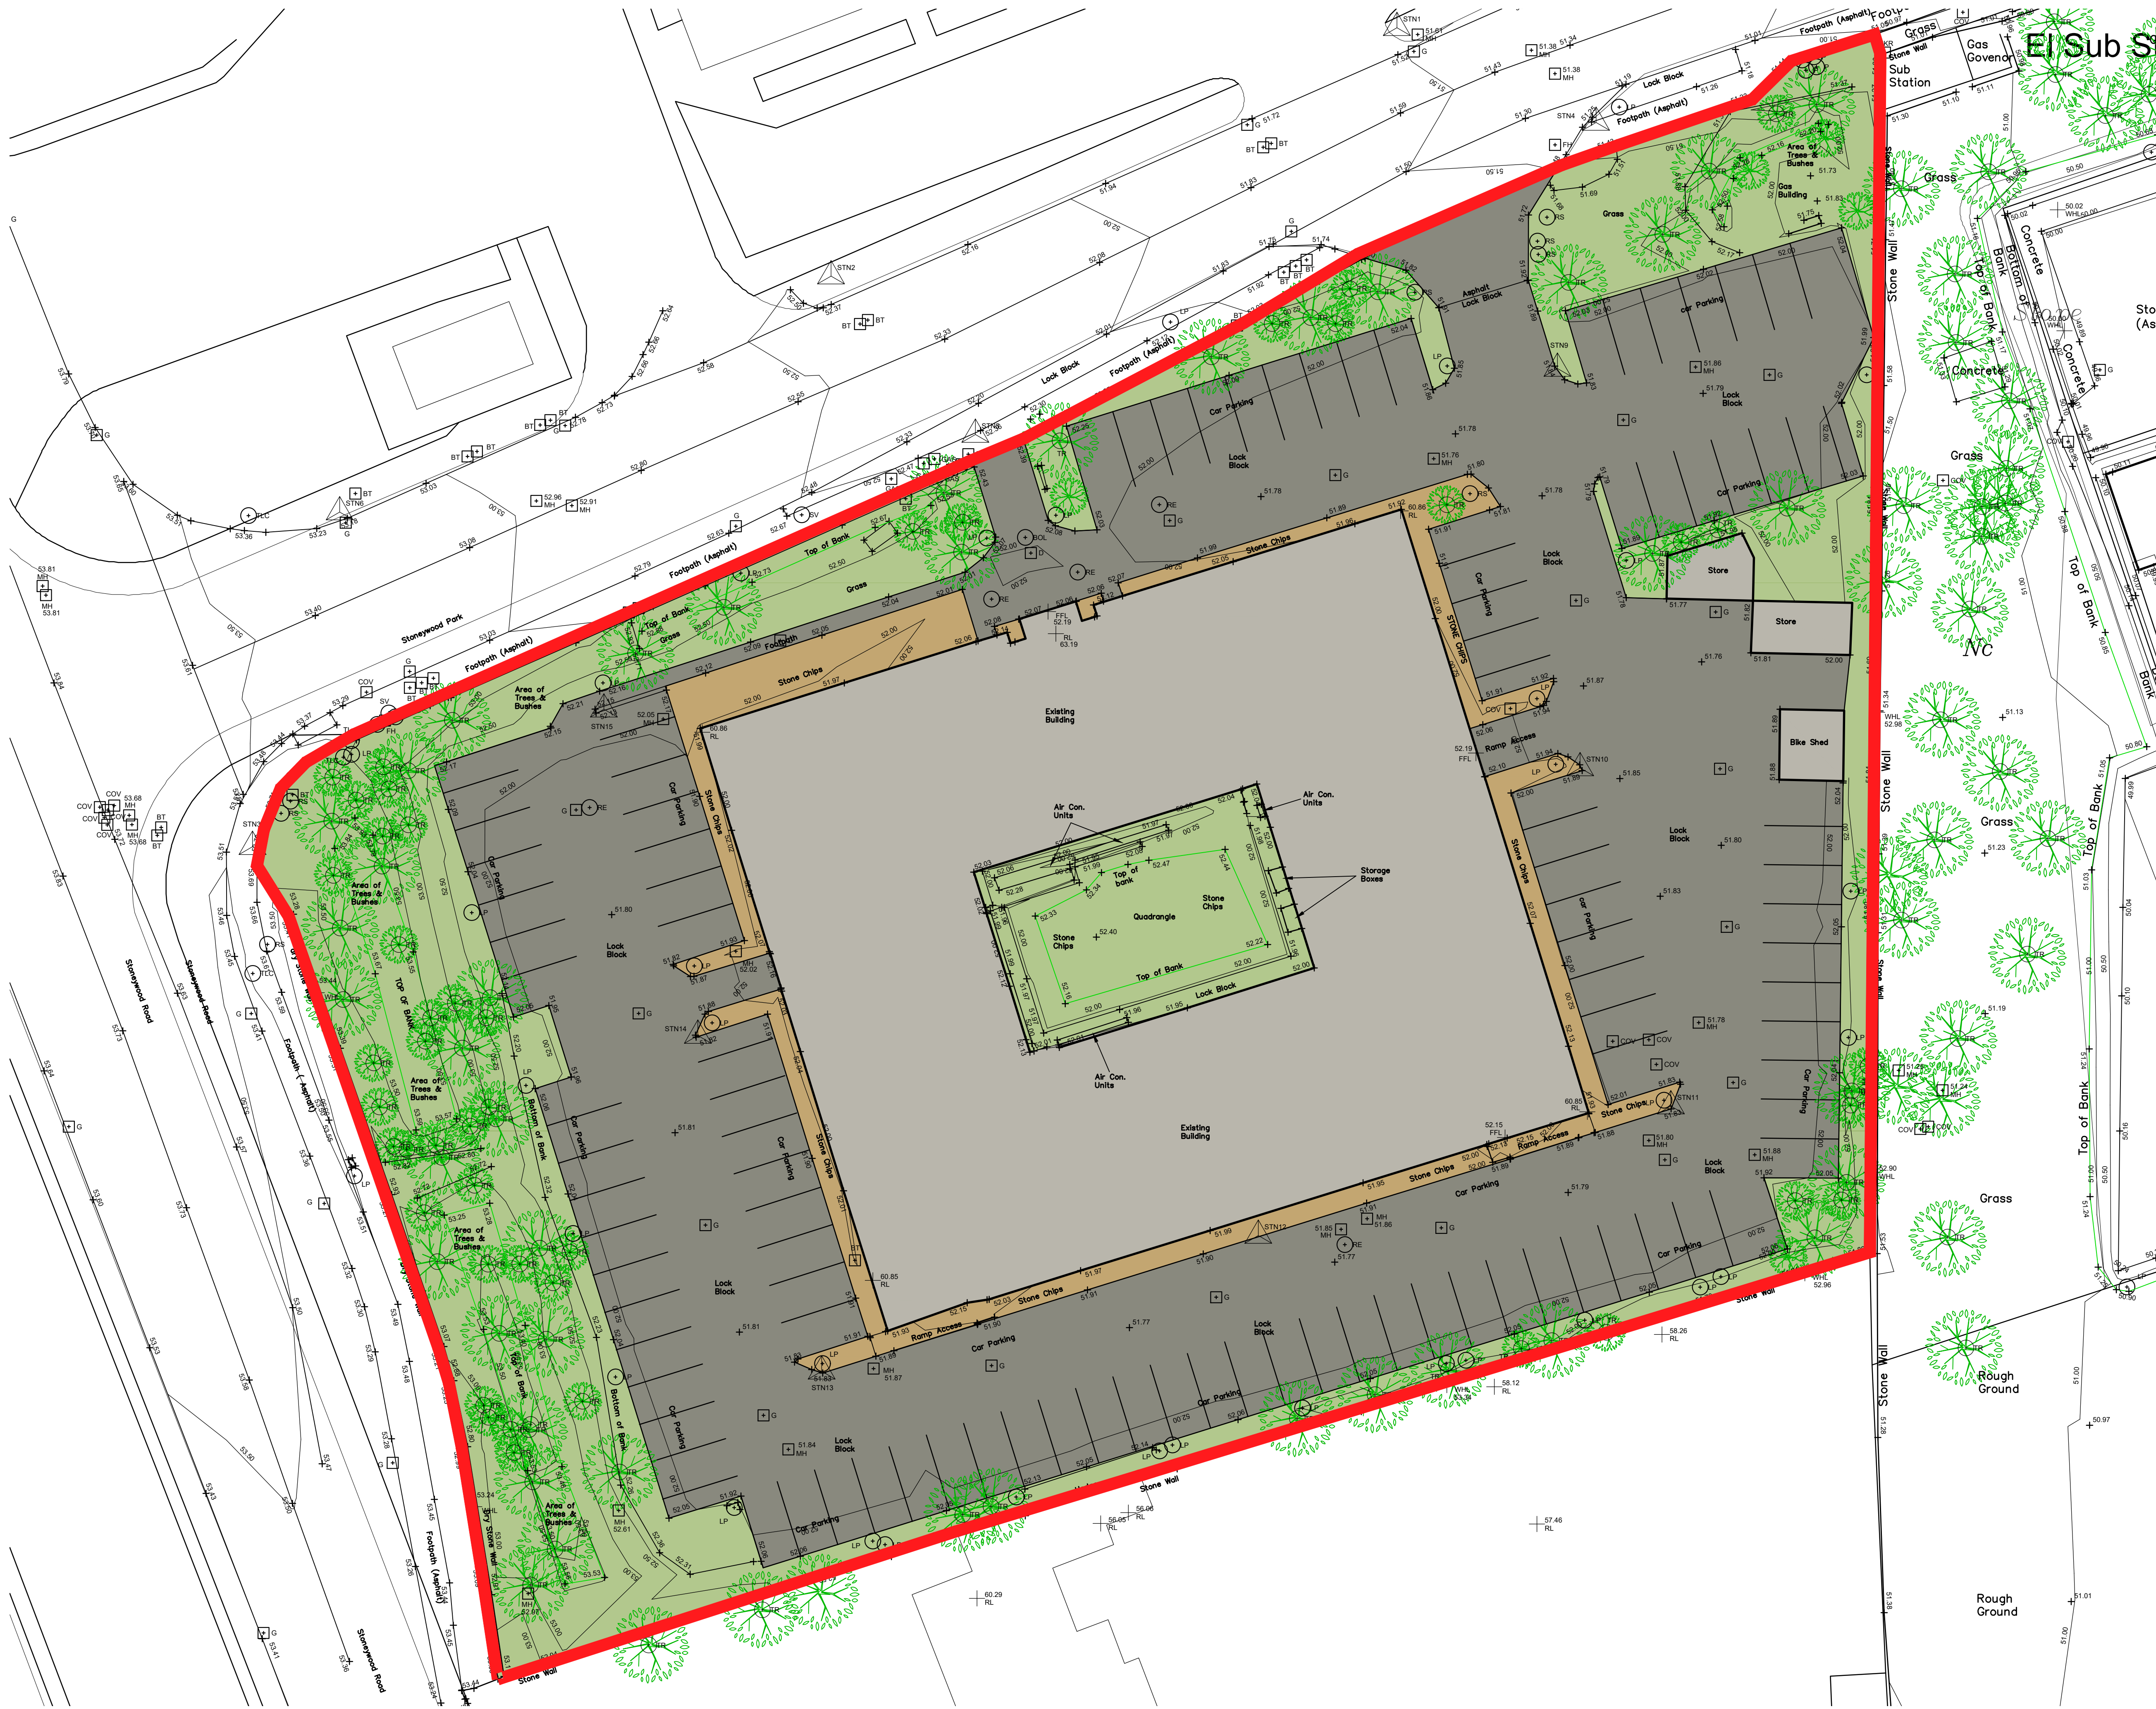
El Sub S

Gas Govenor

Sub Station

Grass

Stone Wall

Footpath (Asphalt)

Lock Block

Footpath (Asphalt)

Area of Trees & Bushes

Gas Building

Grass

Asphalt Lock Block

Car Parking

Lock Block

Car Parking

Lock Block

Car Parking

Store

Store

Bike Shed

Concrete

Bottom of Bank

Top of Bank

Concrete

Grass

Grass

Top of Bank

Grass

Top of Bank

Grass

Rough Ground

Rough Ground

Stone Wall

Stone Wall

Footpath (Asphalt)

Top of Bank

Grass

Stoneywood Park

Footpath (Asphalt)

Top of Bank

Grass

Stone Chips

Footpath

Stone Chips

Area of Trees & Bushes

Existing Building

Air Con. Units

Air Con. Units

Storage Boxes

Top of bank

Quadrangle

Stone Chips

Stone Chips

Top of Bank

Lock Block

Air Con. Units

Existing Building

Ramp Access

Stone Chips

Car Parking

Ramp Access

Stone Chips

Car Parking

Lock Block

Car Parking

Lock Block

Car Parking

Ramp Access

Stone Chips

Car Parking

Lock Block

Car Parking

Lock Block

Car Parking

Stone Wall

Stone Wall

Area of Trees & Bushes

Area of Trees & Bushes

Area of Trees & Bushes

Area of Trees & Bushes

Bottom of Bank

Top of Bank

Bottom of Bank

Top Of Bank

Dry Stone Wall

Dry Stone Wall

Footpath (Asphalt)

Footpath (Asphalt)

Stoneywood Road

Stoneywood Road

Stoneywood Road

Stone Wall

Existing Building

Nc